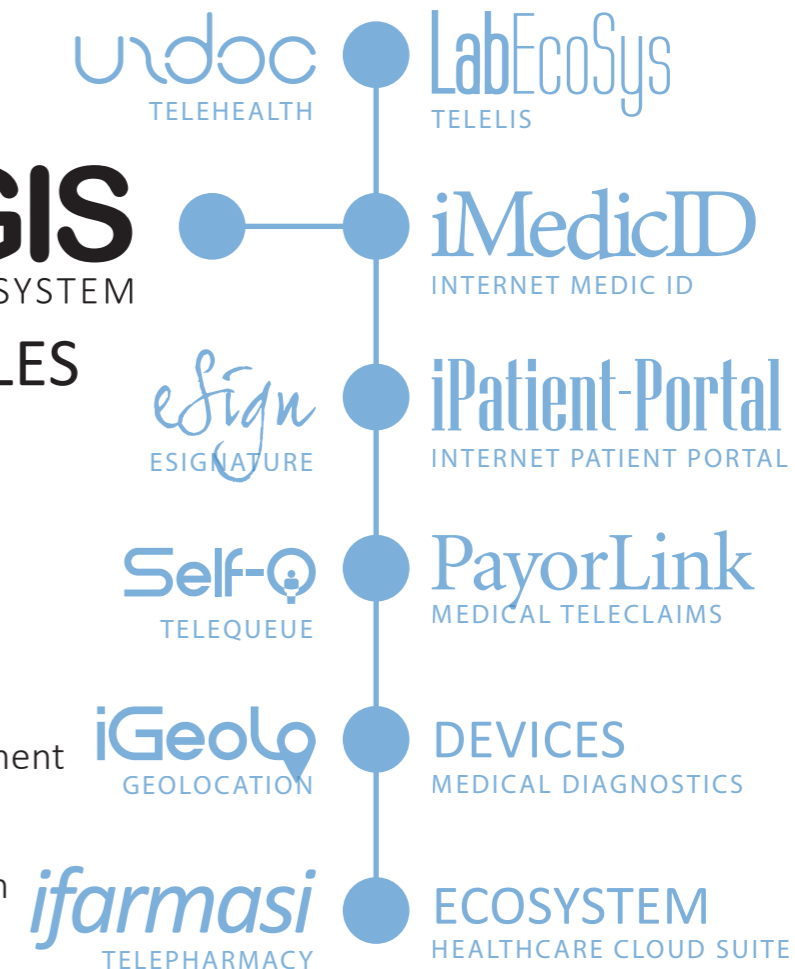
urdoc
TELEHEALTH

LabEcoSys
TELELIS

GIS
SYSTEM

iMedicID
INTERNET MEDIC ID

LES

eSign
ESIGNATURE

iPatient-Portal
INTERNET PATIENT PORTAL

Self-Q
TELEQUEUE

PayorLink
MEDICAL TELECLAIMS

nent

iGeolo
GEOLOCATION

DEVICES
MEDICAL DIAGNOSTICS

n

ifarmasi
TELEPHARMACY

ECOSYSTEM
HEALTHCARE CLOUD SUITE